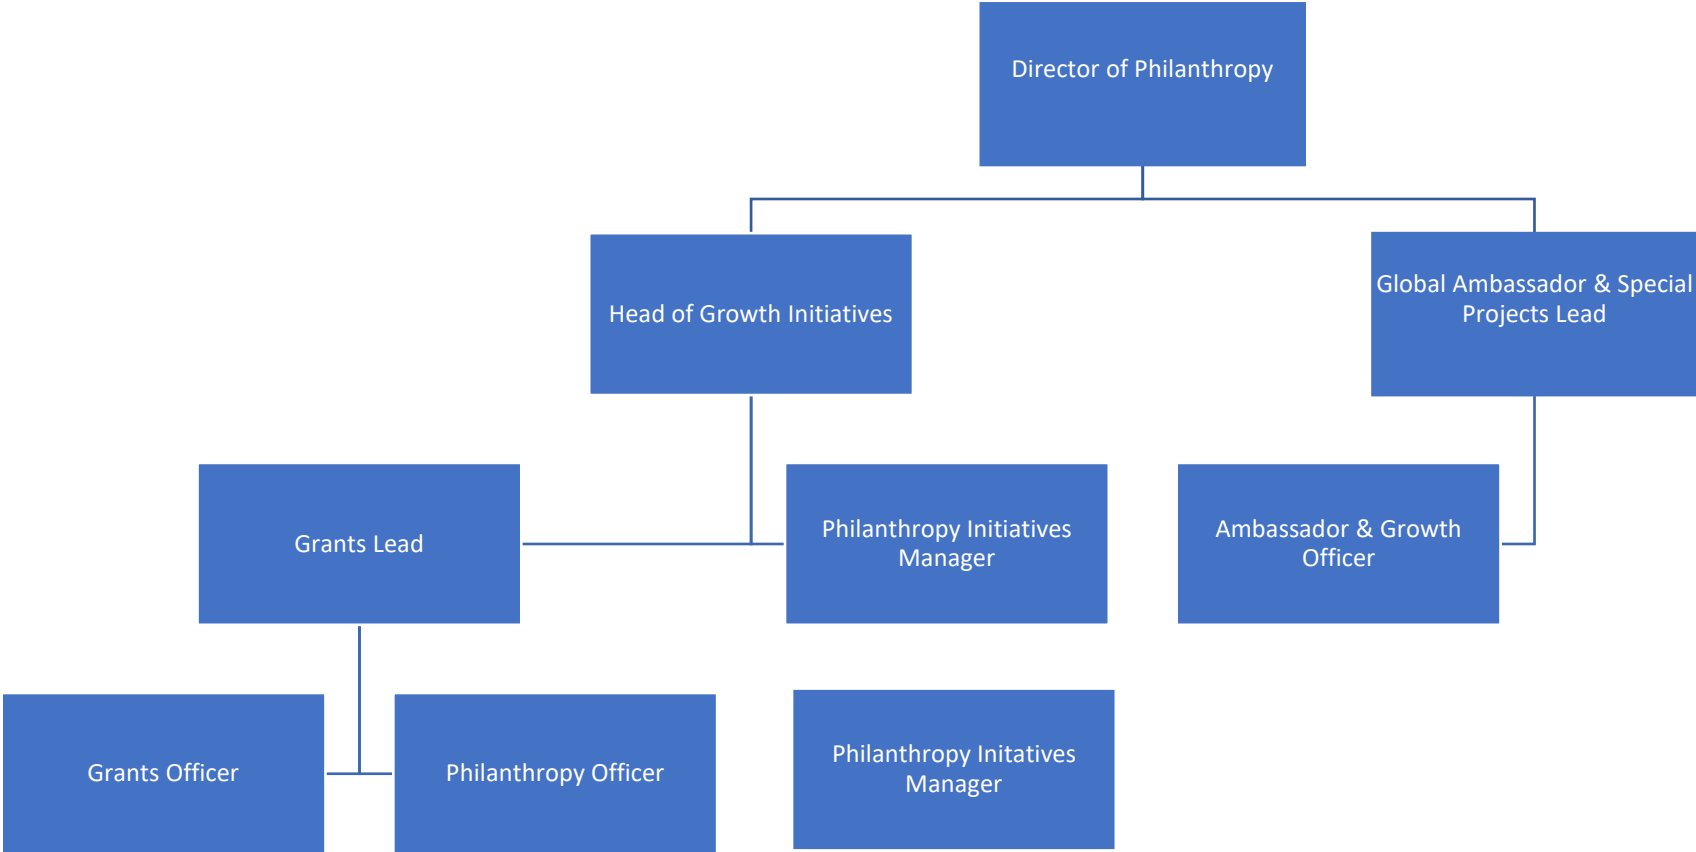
Director of Philanthropy

Head of Growth Initiatives

Global Ambassador & Special Projects Lead

Grants Lead

Philanthropy Initiatives Manager

Ambassador & Growth Officer

Grants Officer

Philanthropy Officer

Philanthropy Initatives Manager